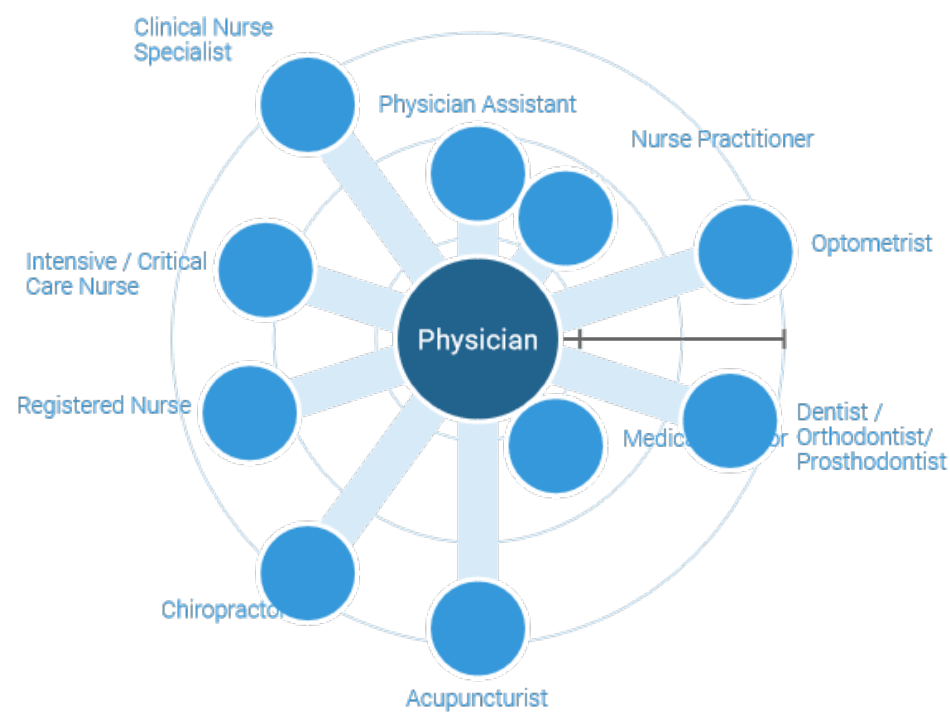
Clinical Nurse Specialist

Physician Assistant

Nurse Practitioner

Optometrist

Intensive / Critical Care Nurse

Physician

Registered Nurse

Medic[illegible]or

Dentist / Orthodontist/ Prosthodontist

Chiropracto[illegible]

Acupuncturist